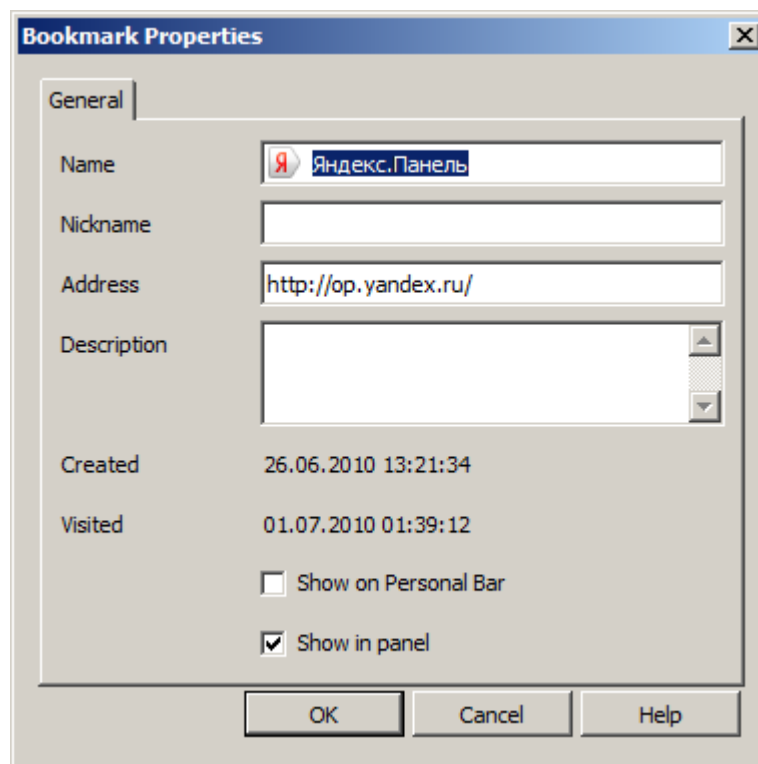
Bookmark Properties

General

Name Я Яндекс.Панель

Nickname

Address http://op.yandex.ru/

Description

Created 26.06.2010 13:21:34

Visited 01.07.2010 01:39:12

Show on Personal Bar

Show in panel

OK Cancel Help